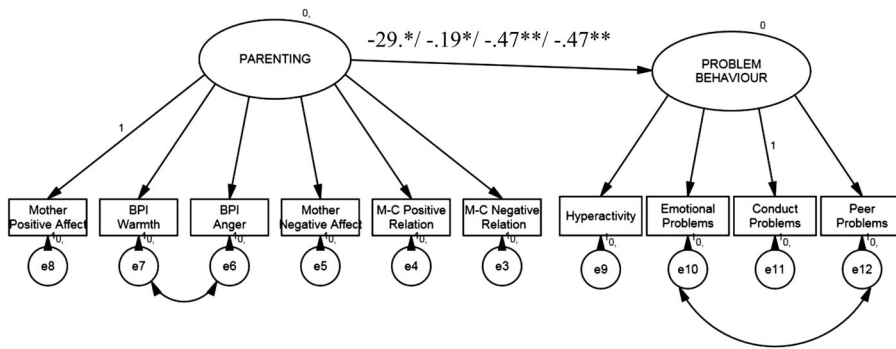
0,

PARENTING

-29.*/ -.19*/ -.47**/ -.47**

0

PROBLEM BEHAVIOUR

1

1

Mother Positive Affect

BPI Warmth

BPI Anger

Mother Negative Affect

M-C Positive Relation

M-C Negative Relation

Hyperactivity

Emotional Problems

Conduct Problems

Peer Problems

1 0,

1 0,

1 0,

1 0,

1 0,

1 0,

1 0,

1 0,

1 0,

1 0,

e8

e7

e6

e5

e4

e3

e9

e10

e11

e12